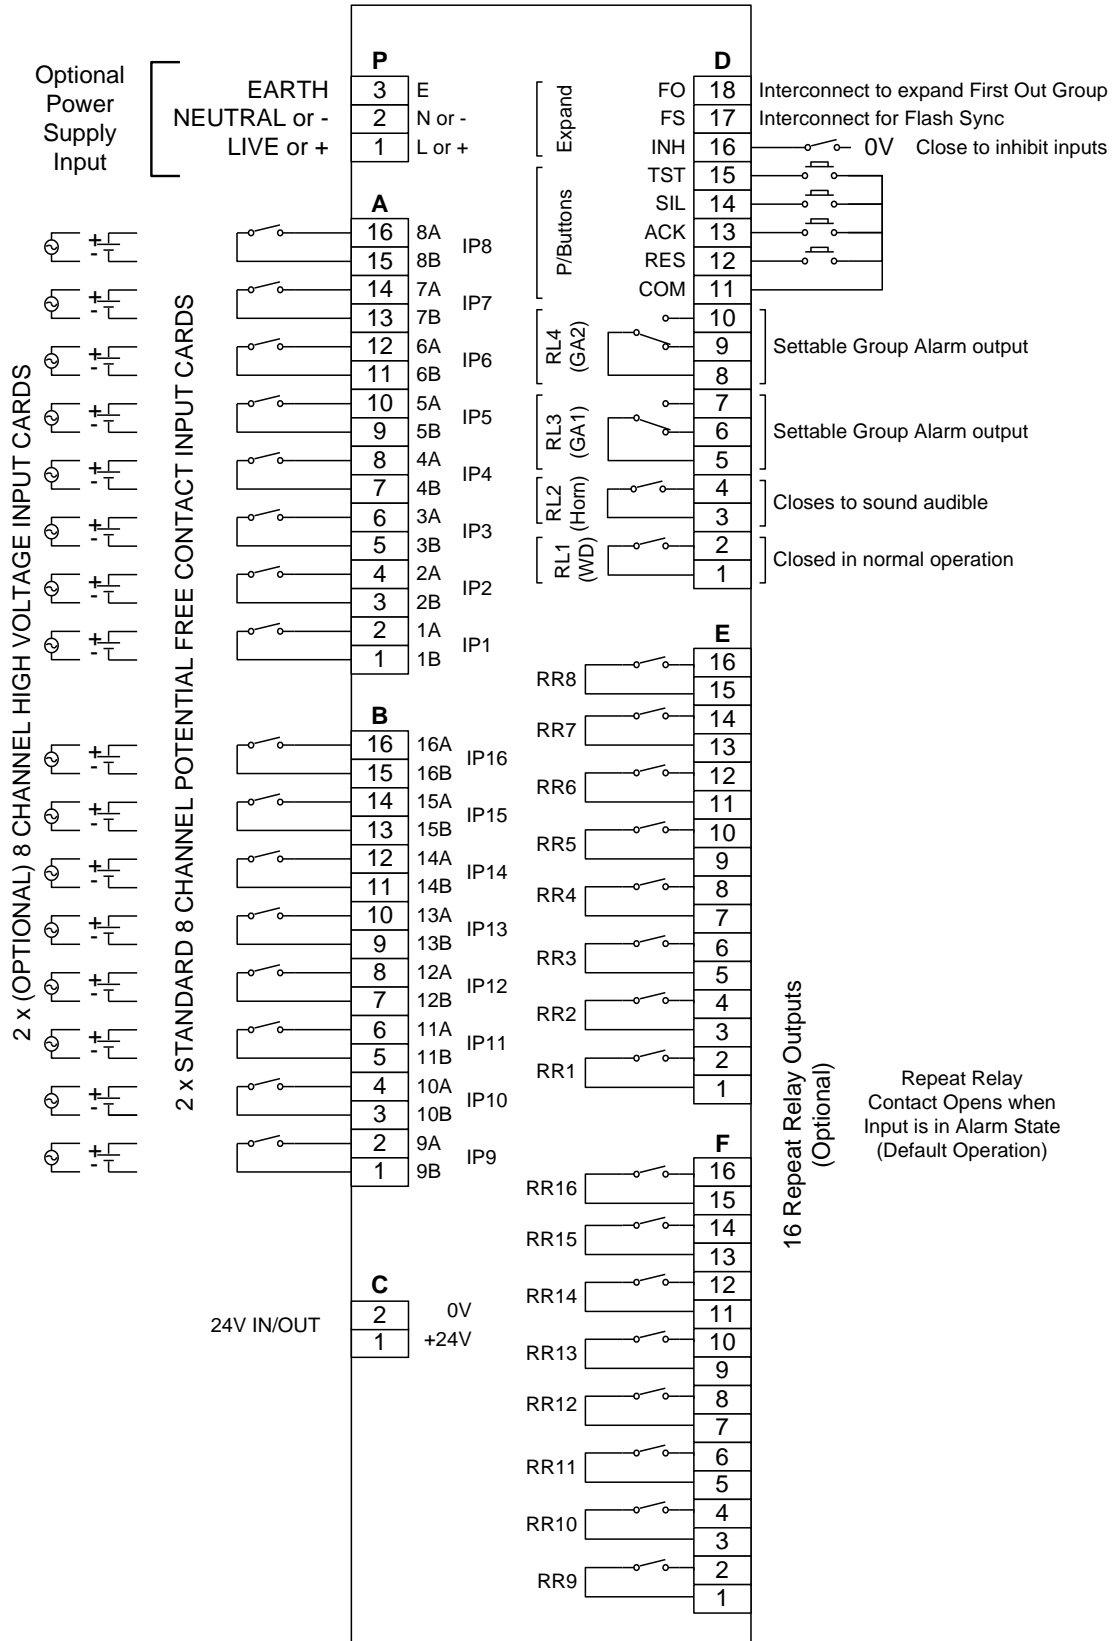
Optional Power Supply Input

P
EARTH 3 E
NEUTRAL or - 2 N or -
LIVE or + 1 L or +

A
16 8A
15 8B IP8
14 7A
13 7B IP7
12 6A
11 6B IP6
10 5A
9 5B IP5
8 4A
7 4B IP4
6 3A
5 3B IP3
4 2A
3 2B IP2
2 1A
1 1B IP1

B
16 16A
15 16B IP16
14 15A
13 15B IP15
12 14A
11 14B IP14
10 13A
9 13B IP13
8 12A
7 12B IP12
6 11A
5 11B IP11
4 10A
3 10B IP10
2 9A
1 9B IP9

C
24V IN/OUT
2 0V
1 +24V

2 x (OPTIONAL) 8 CHANNEL HIGH VOLTAGE INPUT CARDS

2 x STANDARD 8 CHANNEL POTENTIAL FREE CONTACT INPUT CARDS

+
-

D
Expand
FO 18 Interconnect to expand First Out Group
FS 17 Interconnect for Flash Sync
INH 16 0V Close to inhibit inputs
P/Buttons
TST 15
SIL 14
ACK 13
RES 12
COM 11
RL4 (GA2) 10 9 8 Settable Group Alarm output
RL3 (GA1) 7 6 5 Settable Group Alarm output
RL2 (Horn) 4 3 Closes to sound audible
RL1 (WD) 2 1 Closed in normal operation

E
RR8 16 15
RR7 14 13
RR6 12 11
RR5 10 9
RR4 8 7
RR3 6 5
RR2 4 3
RR1 2 1

F
RR16 16 15
RR15 14 13
RR14 12 11
RR13 10 9
RR12 8 7
RR11 6 5
RR10 4 3
RR9 2 1

16 Repeat Relay Outputs (Optional)

Repeat Relay Contact Opens when Input is in Alarm State (Default Operation)